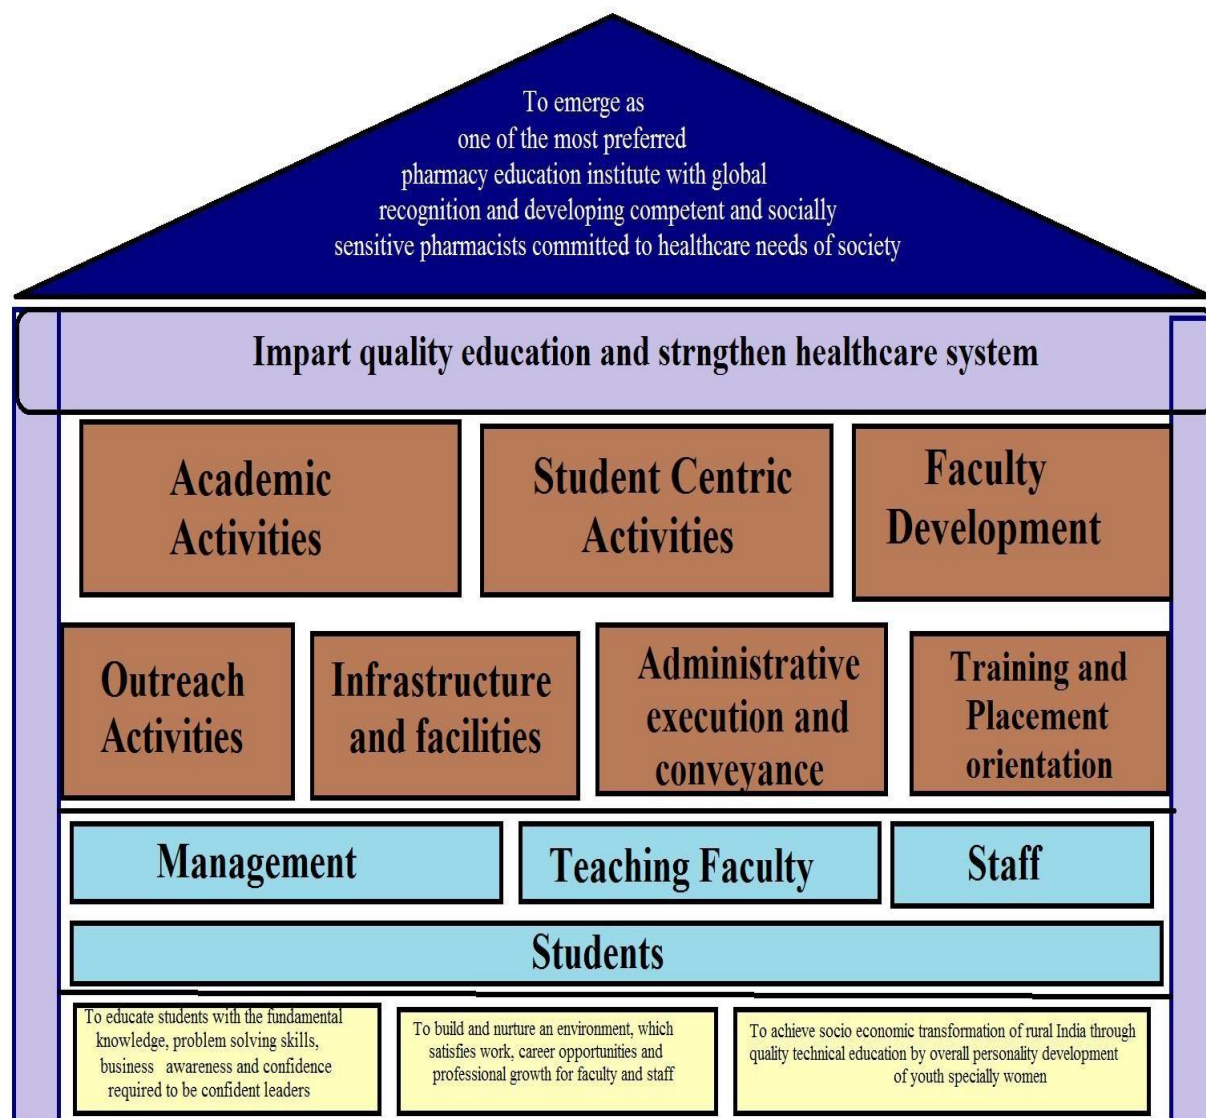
To emerge as one of the most preferred pharmacy education institute with global recognition and developing competent and socially sensitive pharmacists committed to healthcare needs of society

Impart quality education and strngthen healthcare system

Academic Activities

Student Centric Activities

Faculty Development

Outreach Activities

Infrastructure and facilities

Administrative execution and conveyance

Training and Placement orientation

Management

Teaching Faculty

Staff

Students

To educate students with the fundamental knowledge, problem solving skills, business awareness and confidence required to be confident leaders

To build and nurture an environment, which satisfies work, career opportunities and professional growth for faculty and staff

To achieve socio economic transformation of rural India through quality technical education by overall personality development of youth specially women